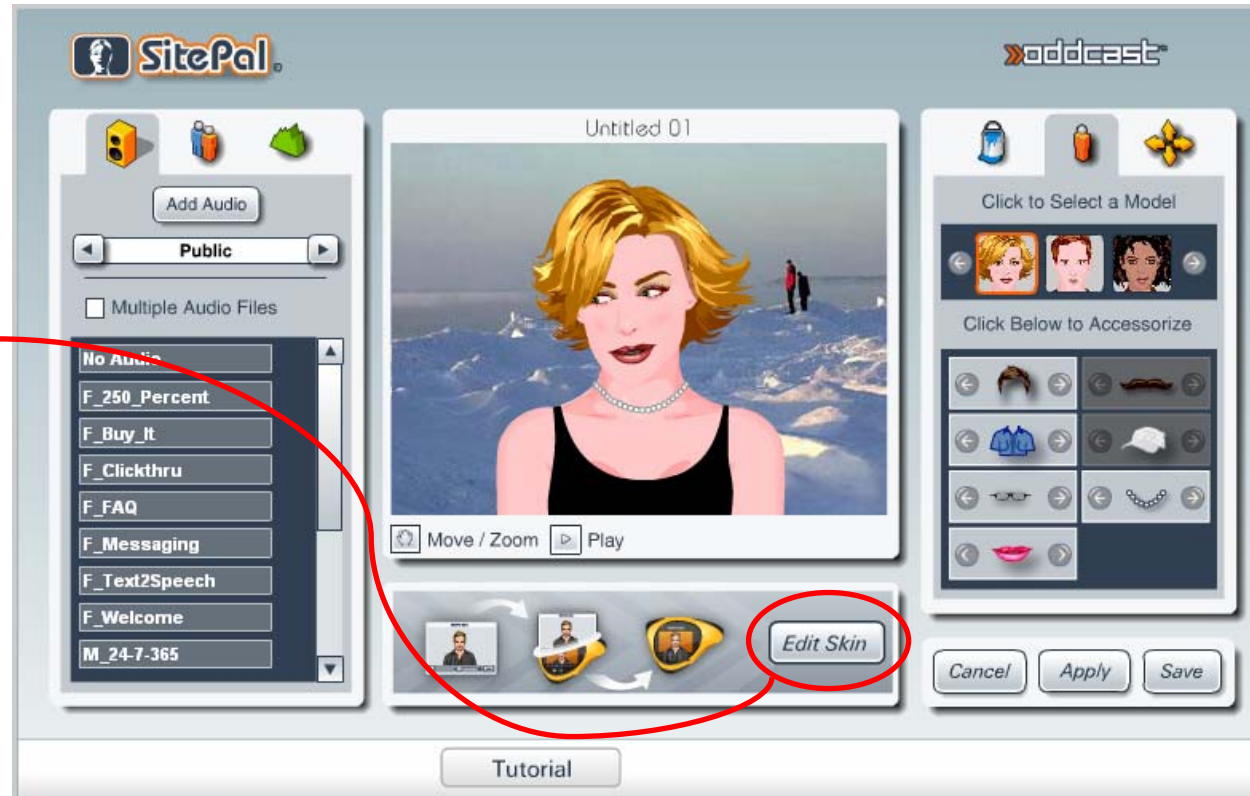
SitePal

oddcast

Add Audio

Public

Multiple Audio Files

No Audio

F_250_Percent

F_Buy_It

F_Clickthru

F_FAQ

F_Messaging

F_Text2Speech

F_Welcome

M_24-7-365

Untitled 01

Move / Zoom

Play

Edit Skin

Click to Select a Model

Click Below to Accessorize

Cancel

Apply

Save

Tutorial